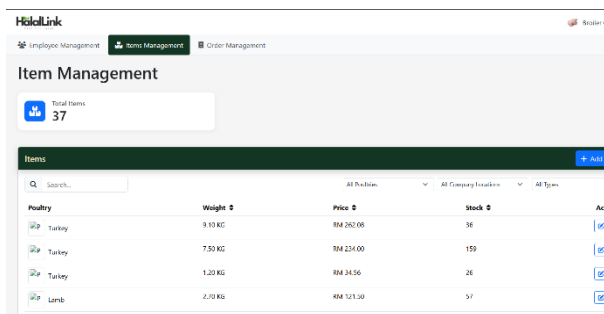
HalalLink

Broiler

Employee Management

Items Management

Order Management

Item Management

Total Items
37

Items

+ Add

Search...

All Poultries

All Company Locations

All Types

| Poultry | Weight ⇕ | Price ⇕ | Stock ⇕ | Ac |
|---|---|---|---|---|
| P Turkey | 9.10 KG | RM 262.08 | 36 | |
| P Turkey | 7.50 KG | RM 234.00 | 159 | |
| P Turkey | 1.20 KG | RM 34.56 | 26 | |
| P Lamb | 2.70 KG | RM 121.50 | 57 | |